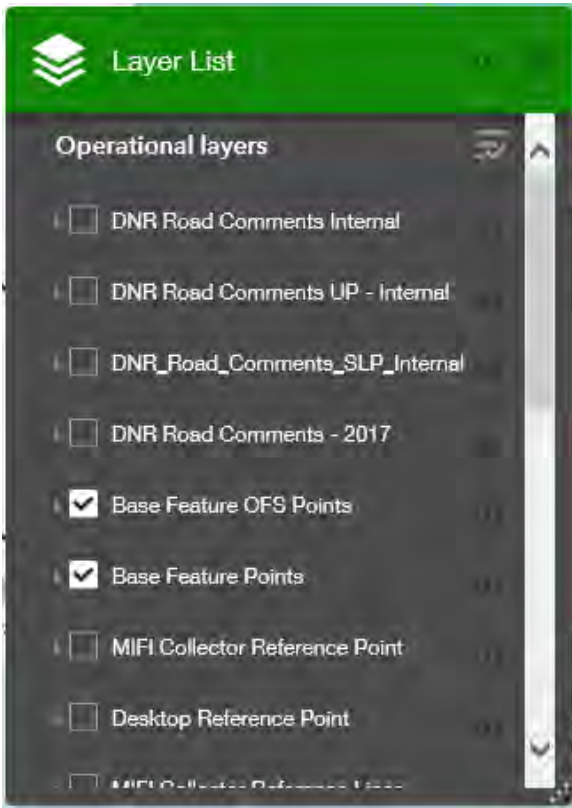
Layer List

Operational layers

DNR Road Comments Internal

DNR Road Comments UP - Internal

DNR_Road_Comments_SLP_Internal

DNR Road Comments - 2017

Base Feature OFS Points

Base Feature Points

MIFI Collector Reference Point

Desktop Reference Point

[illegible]